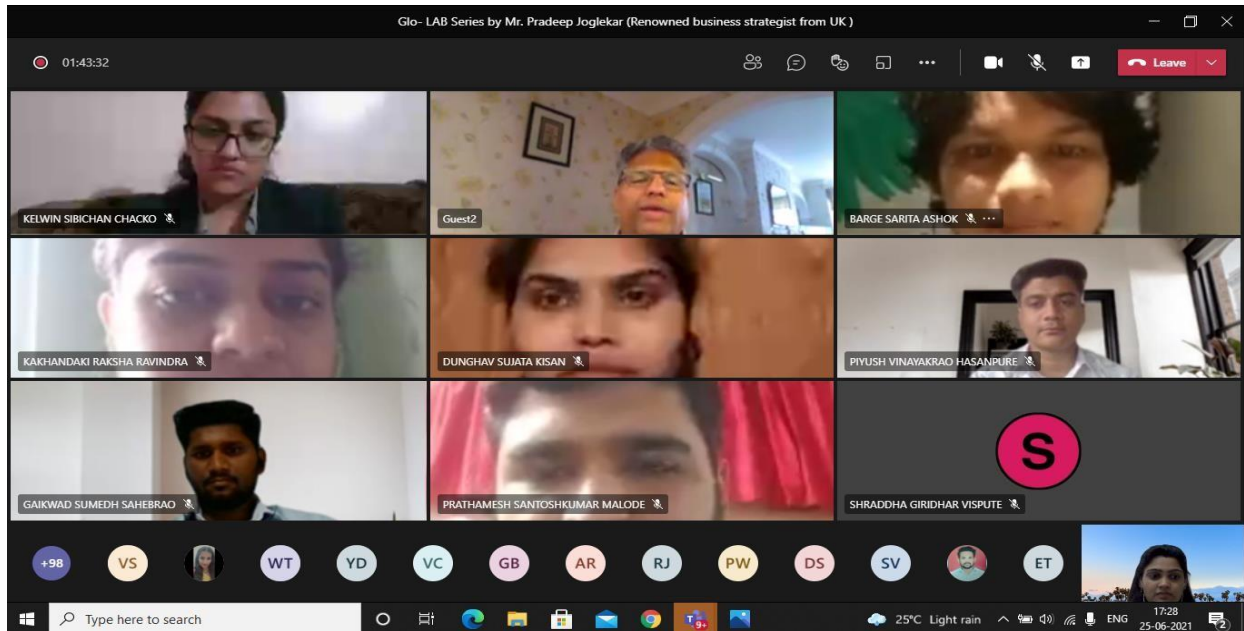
Glo- LAB Series by Mr. Pradeep Joglekar (Renowned business strategist from UK)

01:43:32

Leave

KELWIN SIBICHAN CHACKO

Guest2

BARGE SARITA ASHOK

KAKHANDAKI RAKSHA RAVINDRA

DUNGHAV SUJATA KISAN

PIYUSH VINAYAKRAO HASANPURE

GAIKWAD SUMEDH SAHEBRAO

PRATHAMESH SANTOSHKUMAR MALODE

S

SHRADDHA GIRIDHAR VISPUTE

+98 VS WT YD VC GB AR RJ PW DS SV ET

Type here to search

9+

25°C Light rain ENG 17:28 25-06-2021

2